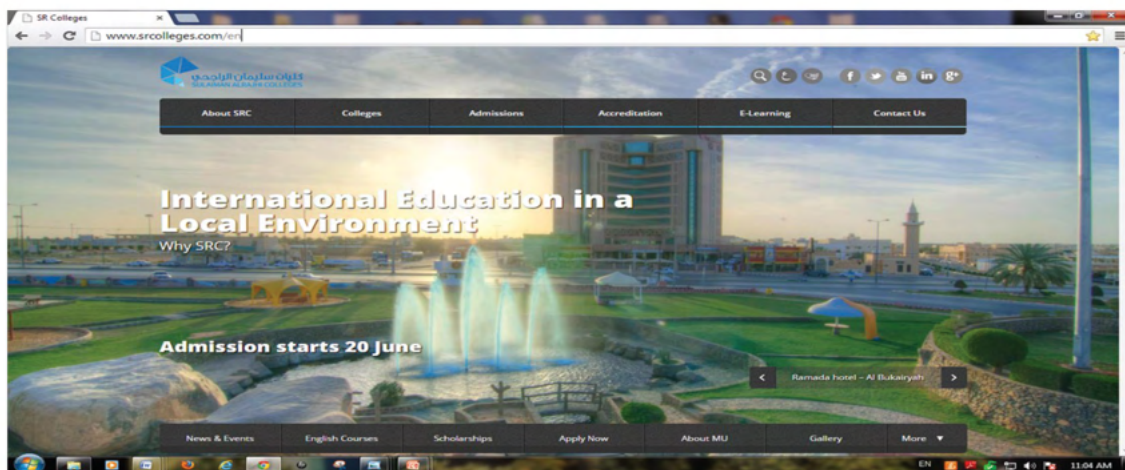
SR Colleges
www.srcolleges.com/en

كليات سليمان الراجحي
SULAIMAN ALRAJHI COLLEGES

About SRC
Colleges
Admissions
Accreditation
E-Learning
Contact Us

International Education in a Local Environment
Why SRC?

Admission starts 20 June

Ramada hotel – Al Bukairyah

News & Events
English Courses
Scholarships
Apply Now
About MU
Gallery
More ▼

EN
11:04 AM